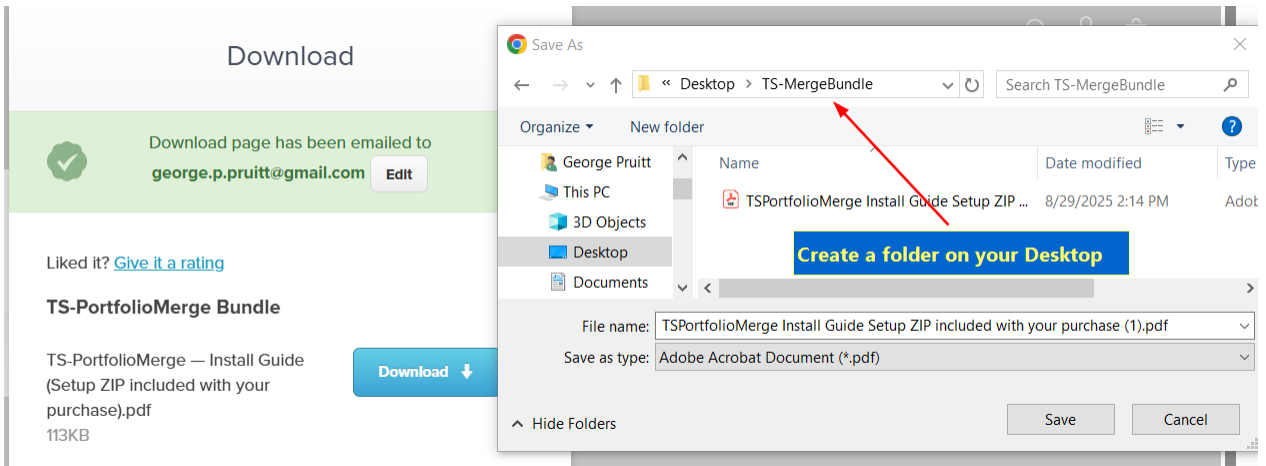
Download

Download page has been emailed to george.p.pruitt@gmail.com Edit

Liked it? Give it a rating

TS-PortfolioMerge Bundle

TS-PortfolioMerge — Install Guide (Setup ZIP included with your purchase).pdf
113KB

Download

Save As

« Desktop › TS-MergeBundle

Search TS-MergeBundle

Organize ▾ New folder

George Pruitt
This PC
3D Objects
Desktop
Documents

Name | Date modified | Type

TSPortfolioMerge Install Guide Setup ZIP ... 8/29/2025 2:14 PM Adob

Create a folder on your Desktop

File name: TSPortfolioMerge Install Guide Setup ZIP included with your purchase (1).pdf

Save as type: Adobe Acrobat Document (*.pdf)

Hide Folders

Save Cancel